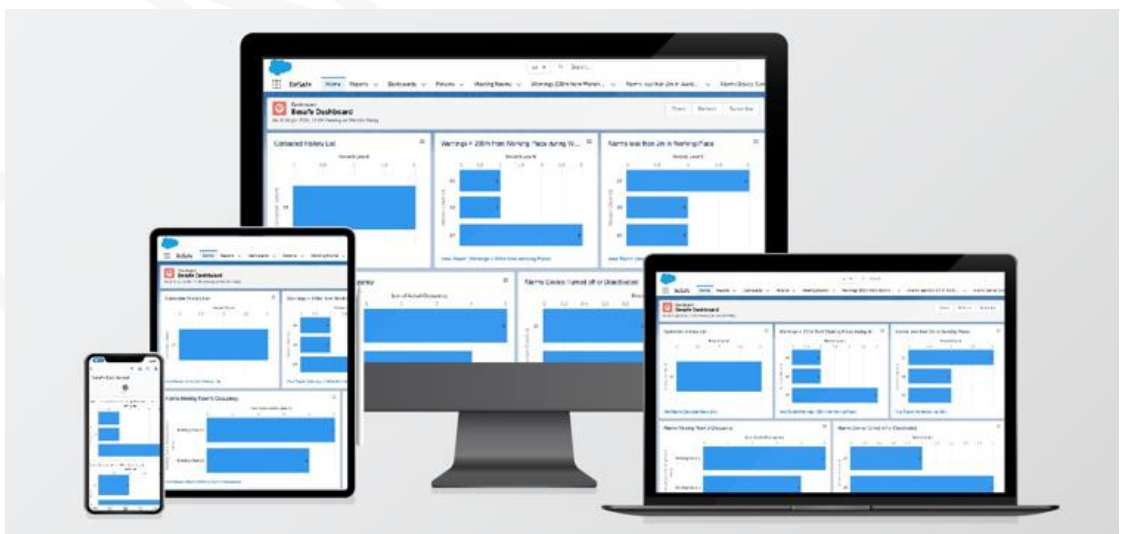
EirSafe Home Reports Dashboards Reports Meeting Rooms Warnings 200m from Workin... Alarms less than 2m in Work... Alarms Device Turn...

Dashboard
Bsafe Dashboard

Share Refresh Subscribe

Contacted History List

Warnings > 200m from Working Place during W...

Alarms less than 2m in Working Place

View Report (Warnings > 200m from Working Place)

Alarms Device Turned off or Deactivated

Sum of Actual Occupancy

Alarms Meeting Room's Occupancy

Bsafe Dashboard